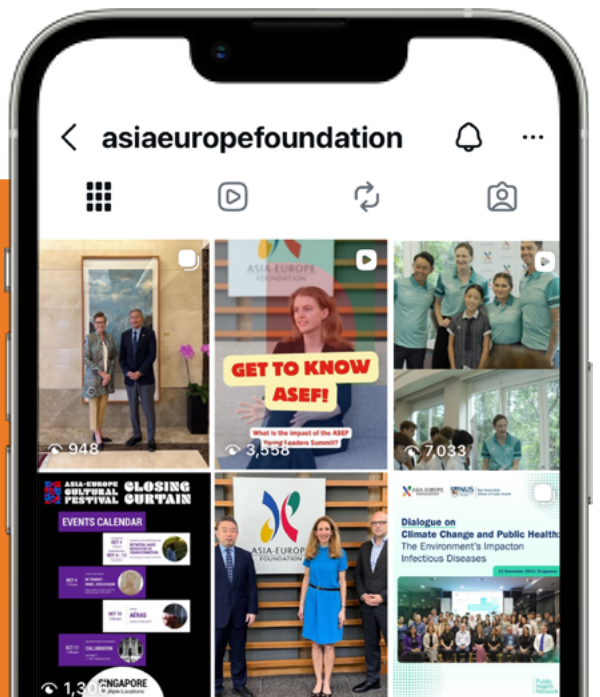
asiaeuropefoundation

ASIA-EUROPE FOUNDATION

GET TO KNOW ASEF!

What is the impact of the ASEF Young Leaders Summit?

948

3,558

7,033

ASIA-EUROPE CULTURAL FESTIVAL

CLOSING CURTAIN

EVENTS CALENDAR

OCT 4

OCT 10

AERAS

OCT 11

COLLABORATION

SINGAPORE

Multiple Locations

1,30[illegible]

ASIA-EUROPE FOUNDATION

ASIA-EUROPE FOUNDATION

NUS

Dialogue on Climate Change and Public Health: The Environment's Impacton Infectious Diseases